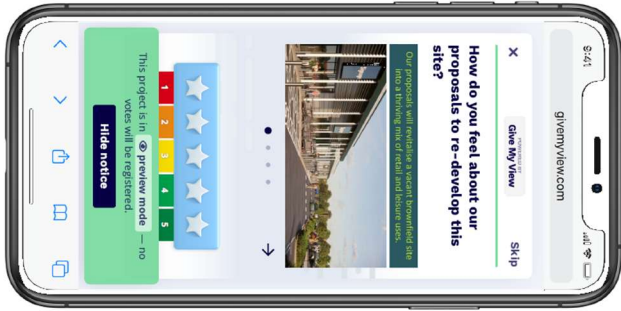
9:41

givemyview.com

POWERED BY
Give My View

Skip

How do you feel about our proposals to re-develop this site?

Our proposals will revitalise a vacant brownfield site into a thriving mix of retail and leisure uses.

1 2 3 4 5

This project is in preview mode — no votes will be registered.

Hide notice